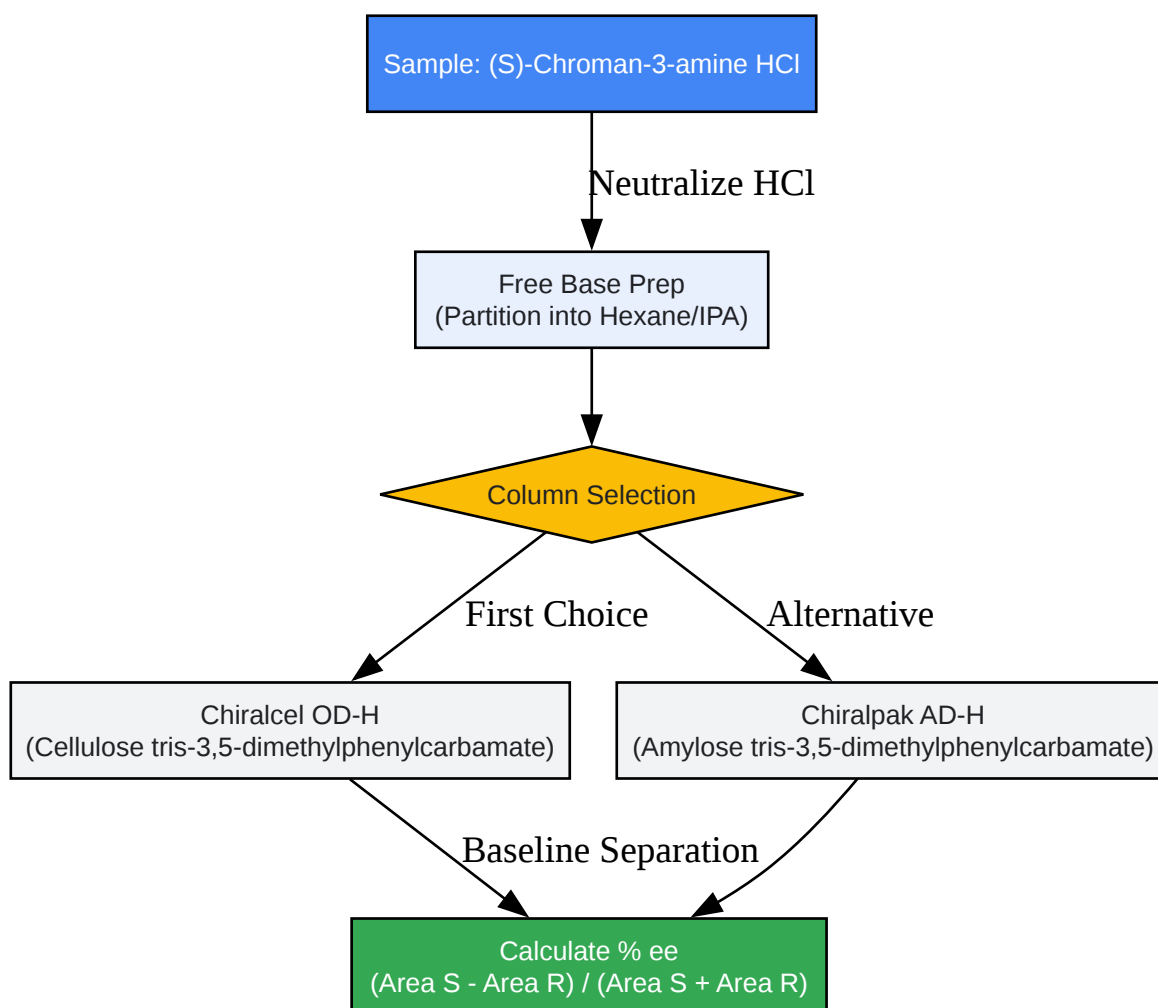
Sample: (S)-Chroman-3-amine HCl

Neutralize HCl

Free Base Prep
(Partition into Hexane/IPA)

Column Selection

First Choice

Alternative

Chiralcel OD-H
(Cellulose tris-3,5-dimethylphenylcarbamate)

Chiralpak AD-H
(Amylose tris-3,5-dimethylphenylcarbamate)

Baseline Separation

Calculate % ee
(Area S - Area R) / (Area S + Area R)